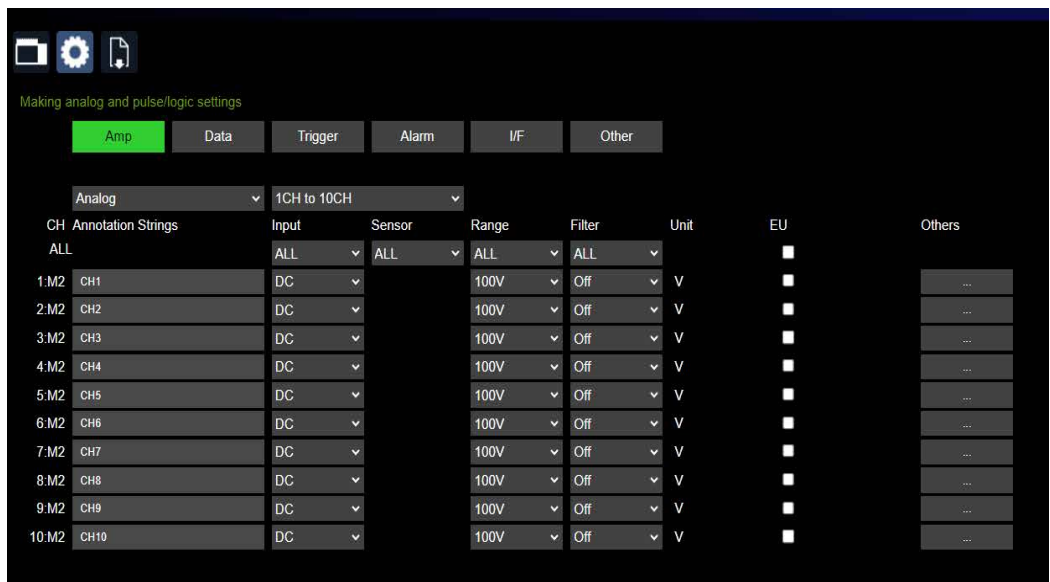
Making analog and pulse/logic settings

Amp Data Trigger Alarm I/F Other

Analog 1CH to 10CH

| CH | Annotation Strings | Input | Sensor | Range | Filter | Unit | EU | Others |
|---|---|---|---|---|---|---|---|---|
| ALL | | ALL | ALL | ALL | ALL | | | |
| 1:M2 | CH1 | DC | | 100V | Off | V | | ... |
| 2:M2 | CH2 | DC | | 100V | Off | V | | ... |
| 3:M2 | CH3 | DC | | 100V | Off | V | | ... |
| 4:M2 | CH4 | DC | | 100V | Off | V | | ... |
| 5:M2 | CH5 | DC | | 100V | Off | V | | ... |
| 6:M2 | CH6 | DC | | 100V | Off | V | | ... |
| 7:M2 | CH7 | DC | | 100V | Off | V | | ... |
| 8:M2 | CH8 | DC | | 100V | Off | V | | ... |
| 9:M2 | CH9 | DC | | 100V | Off | V | | ... |
| 10:M2 | CH10 | DC | | 100V | Off | V | | ... |